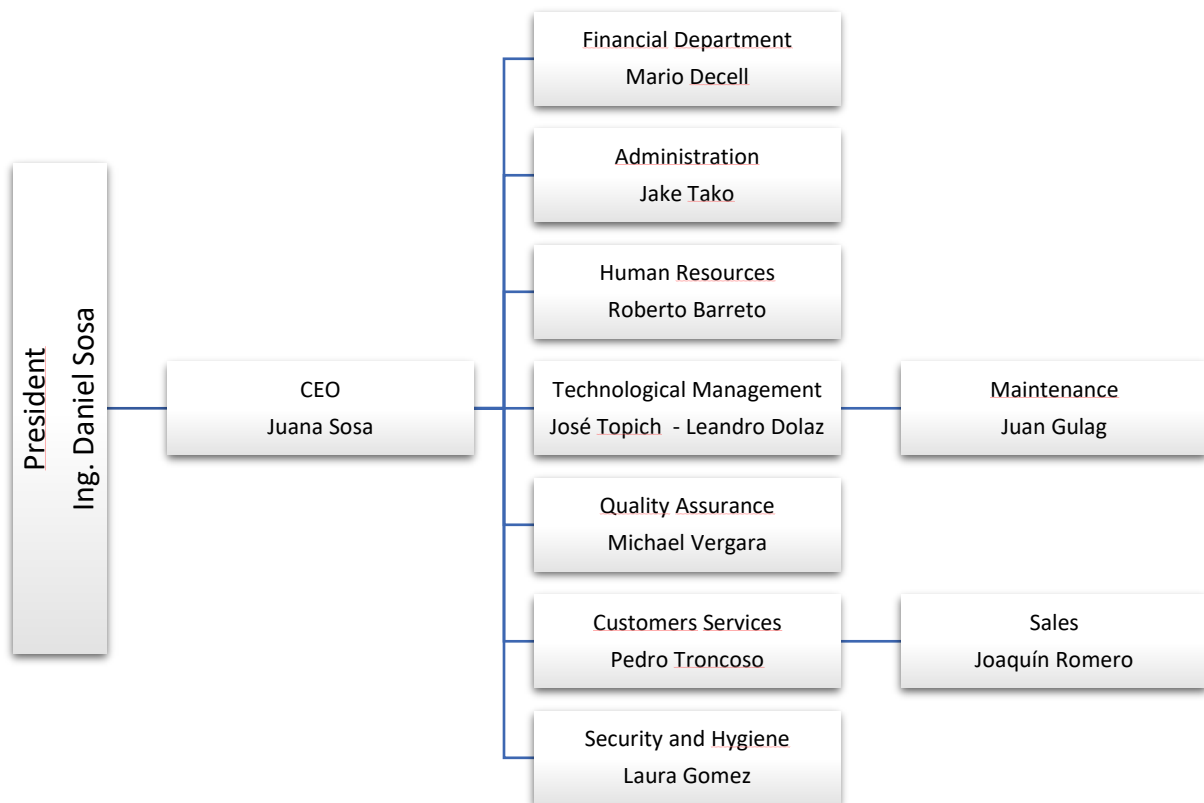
President
Ing. Daniel Sosa

CEO
Juana Sosa

Financial Department
Mario Decell

Administration
Jake Tako

Human Resources
Roberto Barreto

Technological Management
José Topich - Leandro Dolaz

Maintenance
Juan Gulag

Quality Assurance
Michael Vergara

Customers Services
Pedro Troncoso

Sales
Joaquín Romero

Security and Hygiene
Laura Gomez